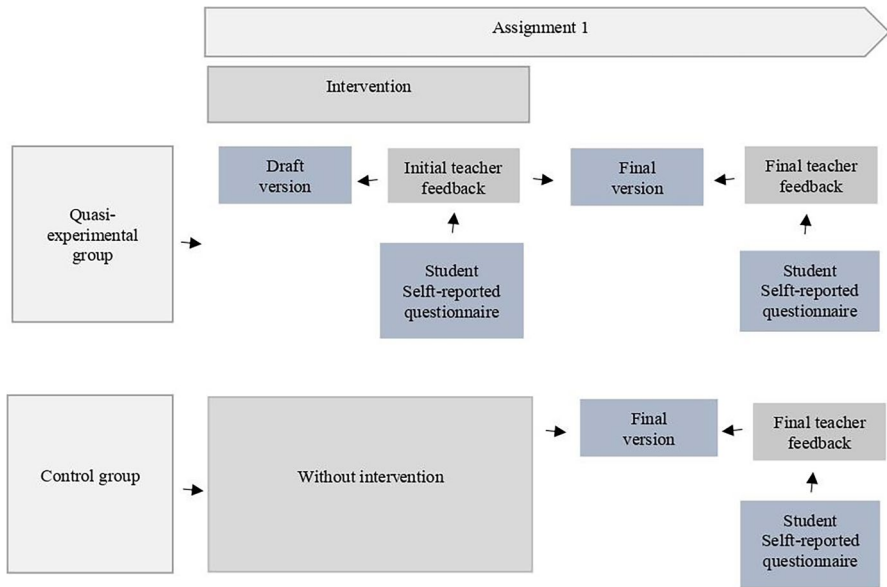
Assignment 1

Intervention

Quasi-experimental group

Draft version

Initial teacher feedback

Final version

Final teacher feedback

Student Self-reported questionnaire

Student Self-reported questionnaire

Control group

Without intervention

Final version

Final teacher feedback

Student Self-reported questionnaire